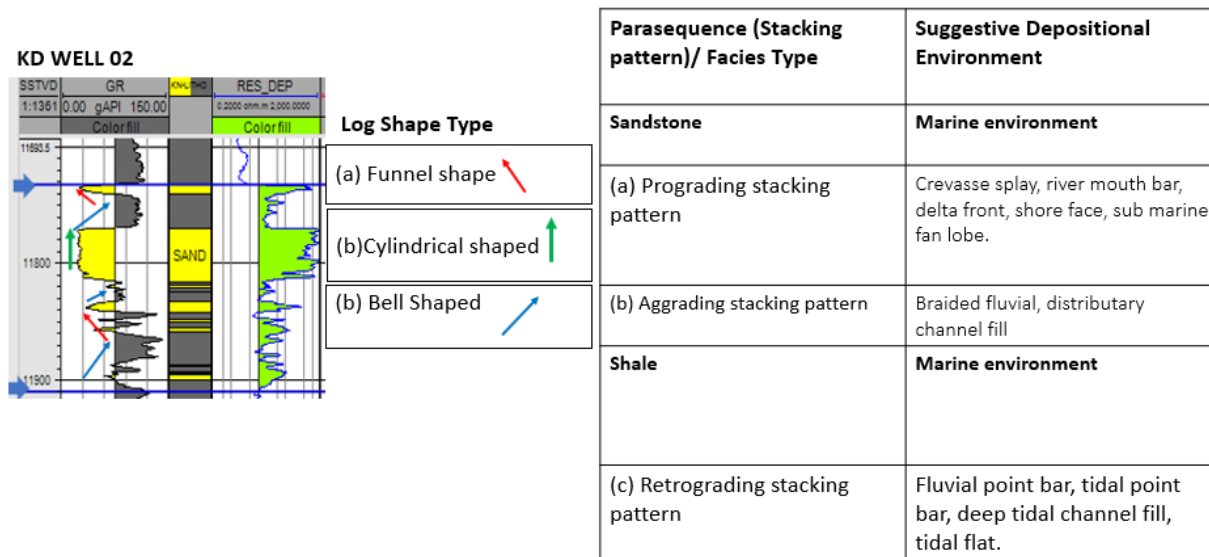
KD WELL 02

| SSTVD | GR | KN_LITHO | RES_DEP |
|---|---|---|---|
| 1:1361 | 0.00 gAPI 150.00 | | 0.2000 ohm.m 2,000.0000 |
| | Color fill | | Color fill |

11693.5

SAND

11800

11900

Log Shape Type

(a) Funnel shape

(b)Cylindrical shaped

(b) Bell Shaped

| Parasequence (Stacking pattern)/ Facies Type | Suggestive Depositional Environment |
|---|---|
| Sandstone | Marine environment |
| (a) Prograding stacking pattern | Crevasse splay, river mouth bar, delta front, shore face, sub marine fan lobe. |
| (b) Aggrading stacking pattern | Braided fluvial, distributary channel fill |
| Shale | Marine environment |
| (c) Retrograding stacking pattern | Fluvial point bar, tidal point bar, deep tidal channel fill, tidal flat. |